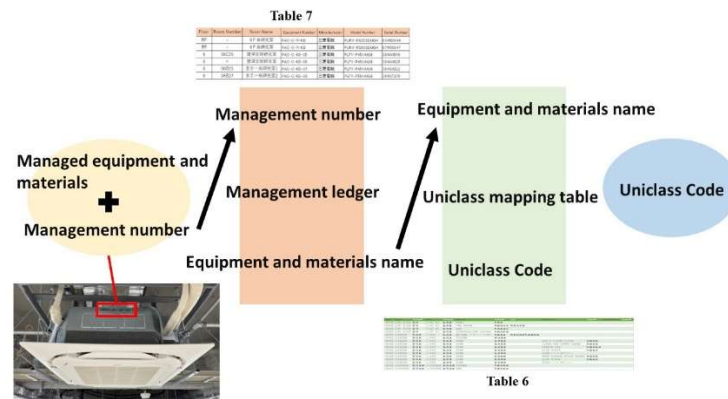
Table 7

| Floor | Room Number | Room Name | Equipment Number | Manufacturer | Model Number | Serial Number |
|---|---|---|---|---|---|---|
| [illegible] | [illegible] | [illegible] | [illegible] | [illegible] | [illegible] | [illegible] |
| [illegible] | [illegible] | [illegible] | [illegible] | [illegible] | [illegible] | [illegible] |
| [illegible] | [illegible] | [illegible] | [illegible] | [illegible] | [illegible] | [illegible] |
| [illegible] | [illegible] | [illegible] | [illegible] | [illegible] | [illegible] | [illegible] |
| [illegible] | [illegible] | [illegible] | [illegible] | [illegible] | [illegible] | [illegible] |
| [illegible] | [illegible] | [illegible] | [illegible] | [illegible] | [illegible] | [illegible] |

Managed equipment and materials
+
Management number

Management number

Management ledger

Equipment and materials name

Equipment and materials name

Uniclass mapping table

Uniclass Code

Uniclass Code

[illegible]

Table 6